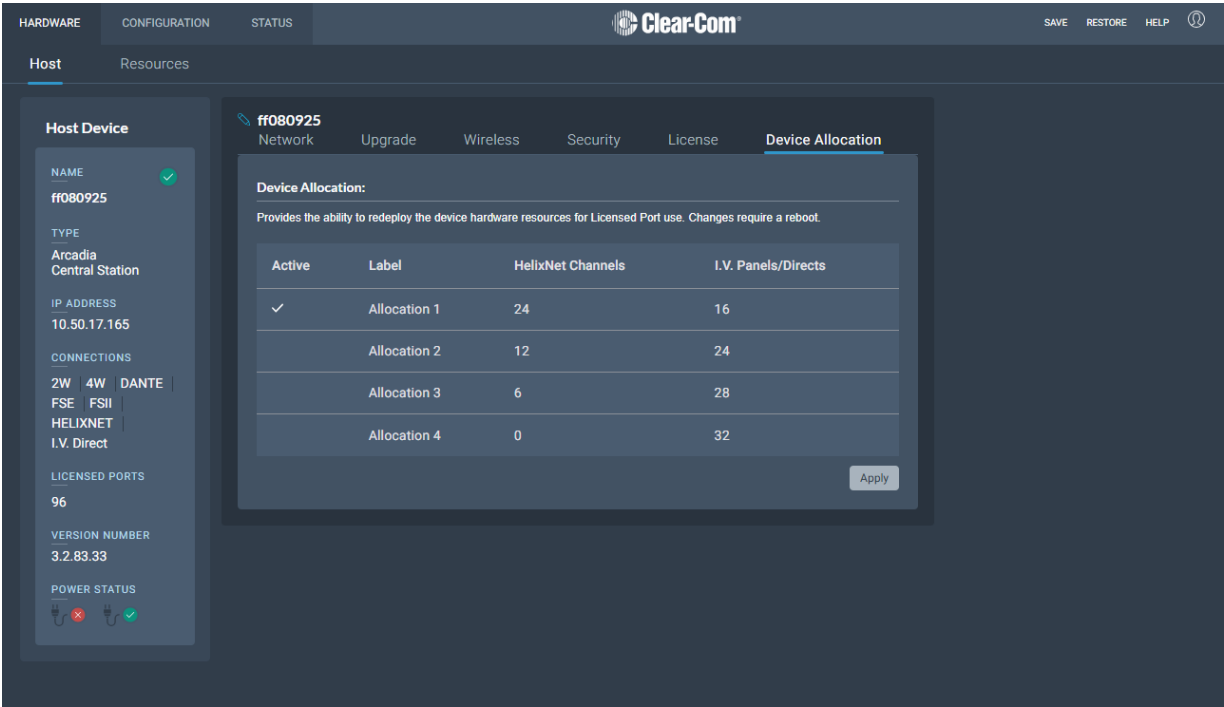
HARDWARE CONFIGURATION STATUS

Clear-Com

SAVE RESTORE HELP

Host Resources

Host Device

NAME
ff080925

TYPE
Arcadia Central Station

IP ADDRESS
10.50.17.165

CONNECTIONS
2W 4W DANTE FSE FSII HELIXNET I.V. Direct

LICENSED PORTS
96

VERSION NUMBER
3.2.83.33

POWER STATUS

ff080925

Network Upgrade Wireless Security License Device Allocation

Device Allocation:

Provides the ability to redeploy the device hardware resources for Licensed Port use. Changes require a reboot.

| Active | Label | HelixNet Channels | I.V. Panels/Directs |
|---|---|---|---|
| ✓ | Allocation 1 | 24 | 16 |
| | Allocation 2 | 12 | 24 |
| | Allocation 3 | 6 | 28 |
| | Allocation 4 | 0 | 32 |

Apply